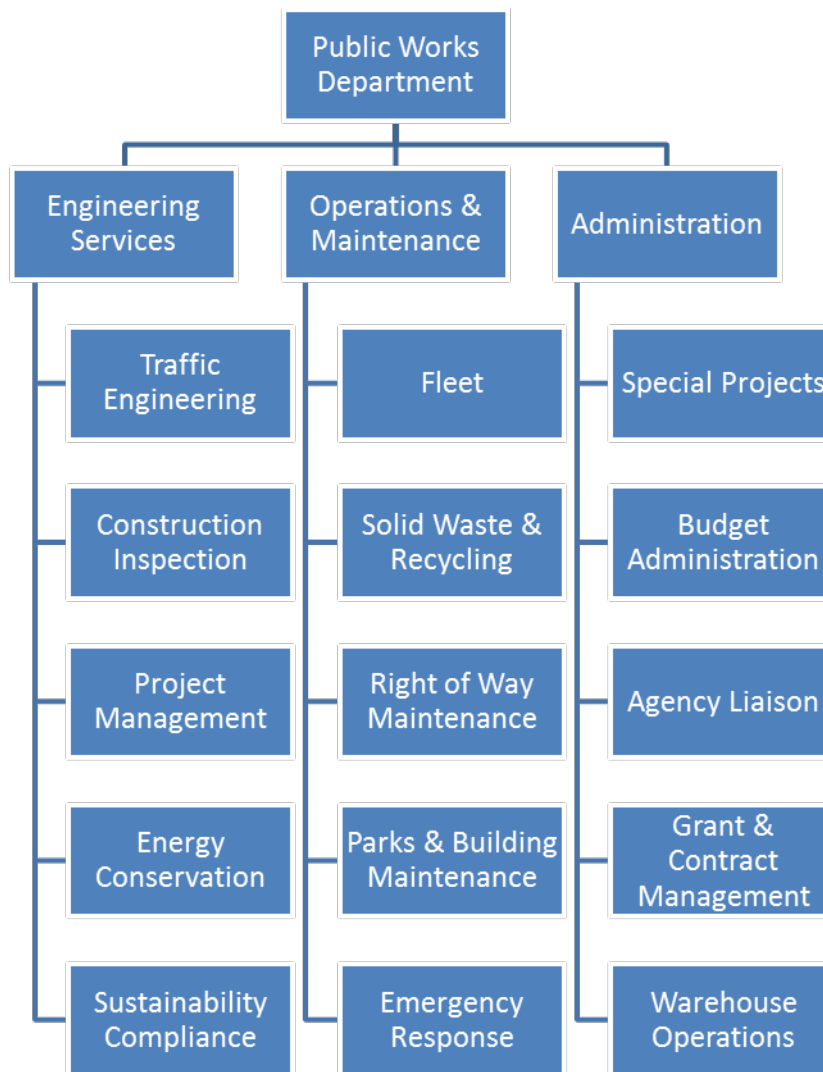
Public Works Department

Engineering Services

Traffic Engineering

Construction Inspection

Project Management

Energy Conservation

Sustainability Compliance

Operations & Maintenance

Fleet

Solid Waste & Recycling

Right of Way Maintenance

Parks & Building Maintenance

Emergency Response

Administration

Special Projects

Budget Administration

Agency Liaison

Grant & Contract Management

Warehouse Operations